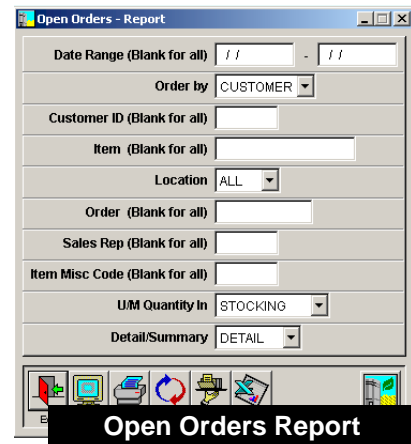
Open Orders - Report

Date Range (Blank for all) / / - / /

Order by CUSTOMER

Customer ID (Blank for all)

Item (Blank for all)

Location ALL

Order (Blank for all)

Sales Rep (Blank for all)

Item Misc Code (Blank for all)

U/M Quantity In STOCKING

Detail/Summary DETAIL

Open Orders Report